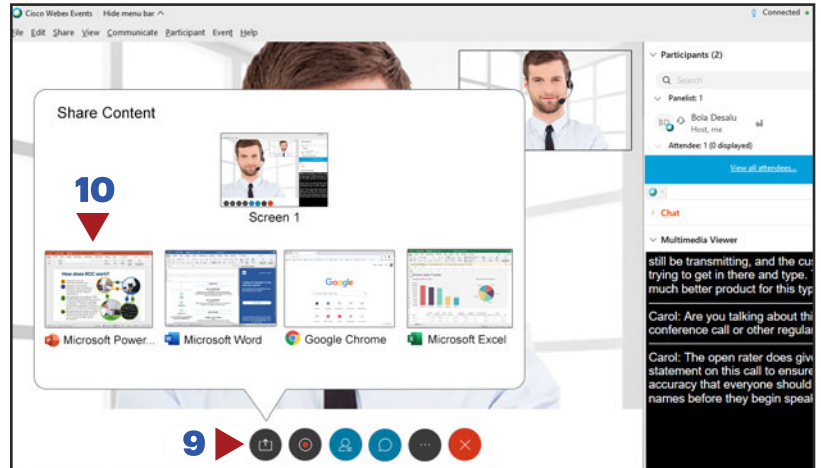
Cisco Webex Events | Hide menu bar ^

Connected

File Edit Share View Communicate Participant Event Help

Participants (2)

Search

Panelist: 1

BD Bola Desalu
Host, me

Attendee: 1 (0 displayed)

View all attendees...

Chat

Multimedia Viewer

still be transmitting, and the cus trying to get in there and type. much better product for this typ

Carol: Are you talking about thi conference call or other regula

Carol: The open rater does giv statement on this call to ensure accuracy that everyone should names before they begin speal

Share Content

Screen 1

10

How does RCC work?

Microsoft Power...

Microsoft Word

Google

Google Chrome

Microsoft Excel

9